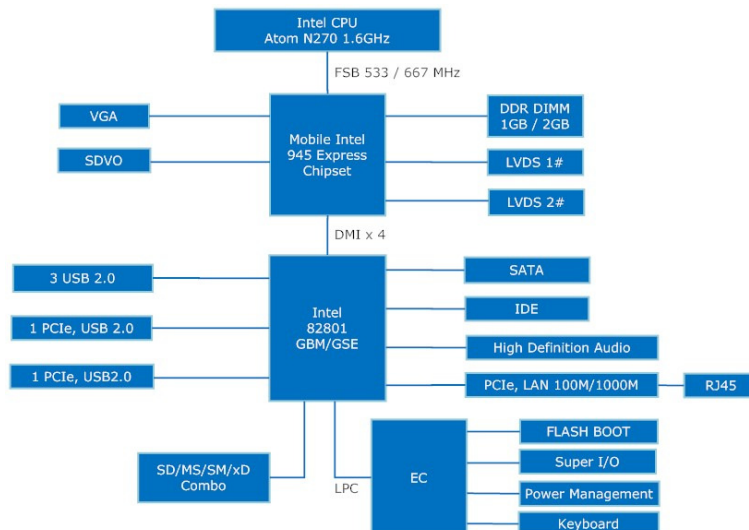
Intel CPU
Atom N270 1.6GHz

FSB 533 / 667 MHz

VGA

SDVO

Mobile Intel
945 Express
Chipset

DDR DIMM
1GB / 2GB

LVDS 1#

LVDS 2#

DMI x 4

3 USB 2.0

1 PCIe, USB 2.0

1 PCIe, USB2.0

Intel
82801
GBM/GSE

SATA

IDE

High Definition Audio

PCIe, LAN 100M/1000M

RJ45

SD/MS/SM/xD
Combo

LPC

EC

FLASH BOOT

Super I/O

Power Management

Keyboard